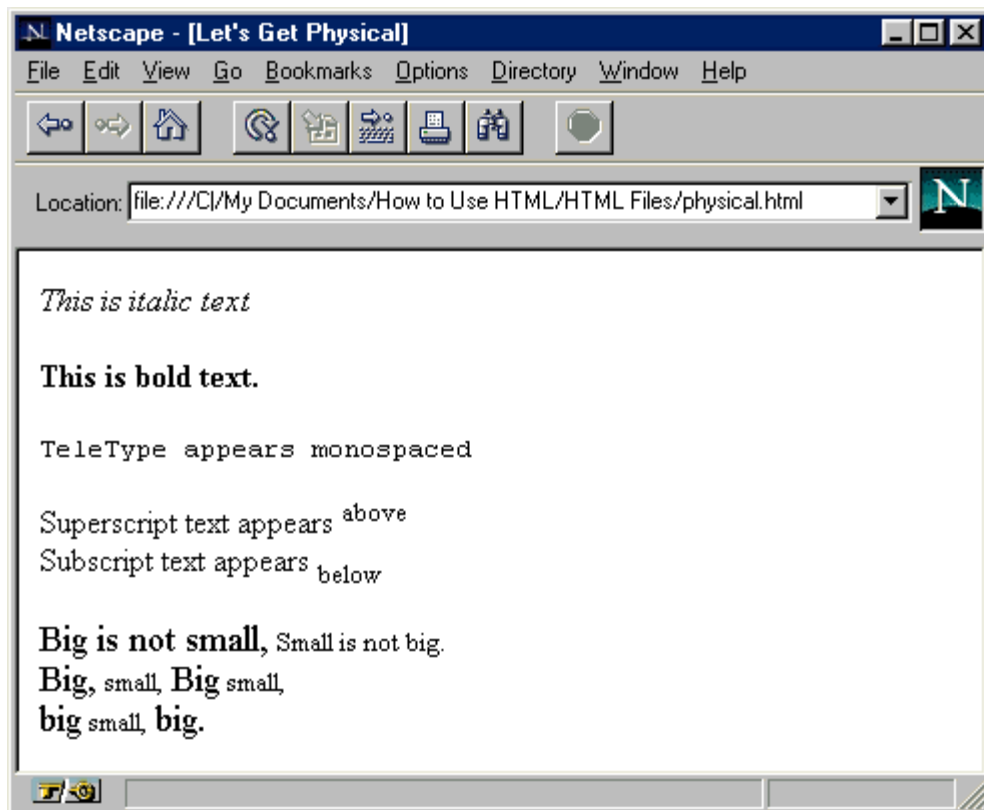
Netscape - [Let's Get Physical]

File Edit View Go Bookmarks Options Directory Window Help

Location: file:///C|/My Documents/How to Use HTML/HTML Files/physical.html

N

*This is italic text*

**This is bold text.**

TeleType appears monospaced

Superscript text appears $^{\text{above}}$
Subscript text appears $_{\text{below}}$

**Big is not small,** Small is not big.
**Big,** small, **Big** small,
**big** small, **big.**